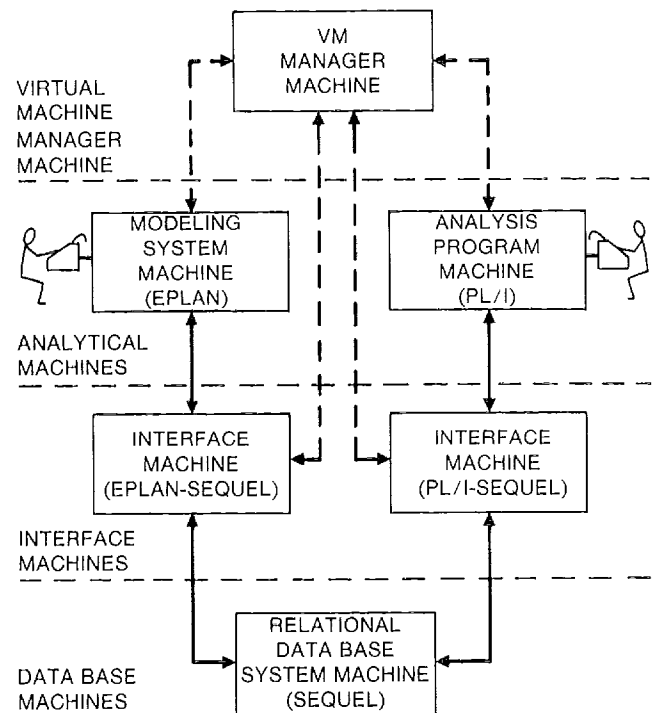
VIRTUAL MACHINE MANAGER MACHINE

VM MANAGER MACHINE

MODELING SYSTEM MACHINE (EPLAN)

ANALYSIS PROGRAM MACHINE (PL/I)

ANALYTICAL MACHINES

INTERFACE MACHINE (EPLAN-SEQUEL)

INTERFACE MACHINE (PL/I-SEQUEL)

INTERFACE MACHINES

RELATIONAL DATA BASE SYSTEM MACHINE (SEQUEL)

DATA BASE MACHINES